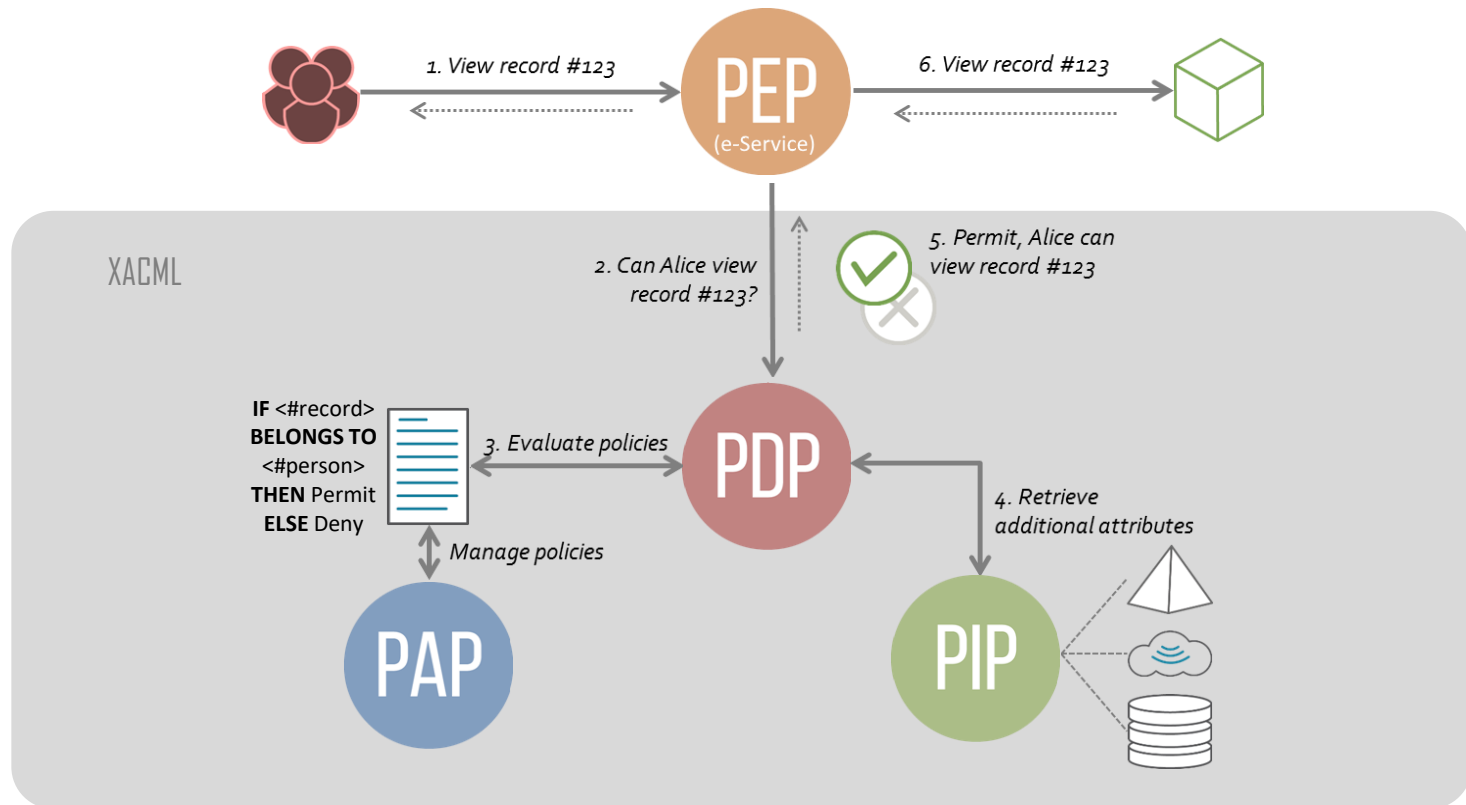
1. View record #123

PEP
(e-Service)

6. View record #123

XACML

2. Can Alice view record #123?

5. Permit, Alice can view record #123

IF <#record> BELONGS TO <#person> THEN Permit ELSE Deny

3. Evaluate policies

PDP

4. Retrieve additional attributes

Manage policies

PAP

PIP